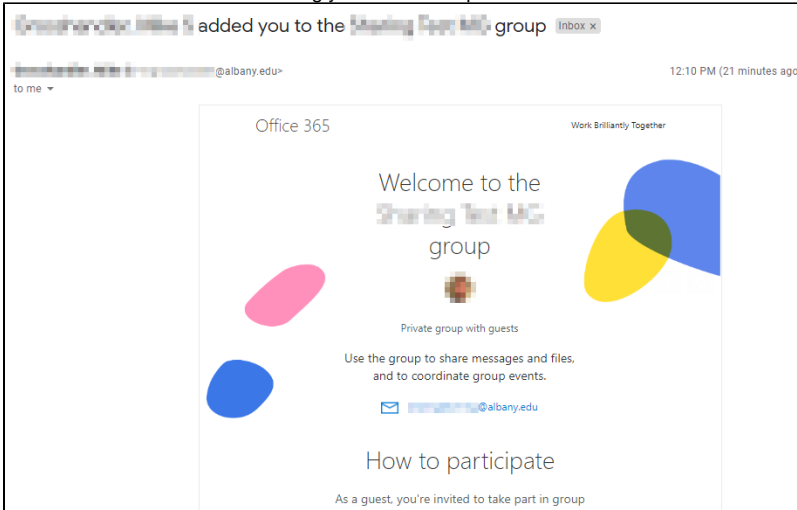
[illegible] added you to the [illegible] group Inbox ×

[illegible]@albany.edu> 12:10 PM (21 minutes ago

to me

Office 365

Work Brilliantly Together

Welcome to the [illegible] group

Private group with guests

Use the group to share messages and files, and to coordinate group events.

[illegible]@albany.edu

How to participate

As a guest, you're invited to take part in group